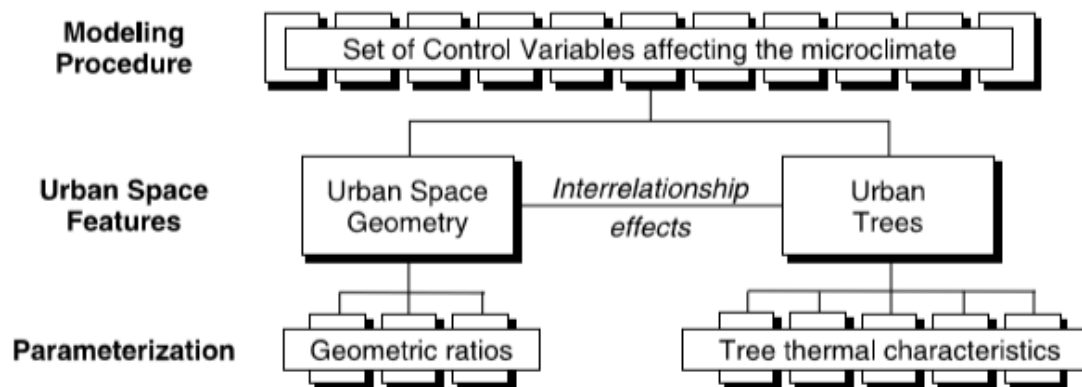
Modeling Procedure

Set of Control Variables affecting the microclimate

Urban Space Features

Urban Space Geometry

Interrelationship effects

Urban Trees

Parameterization

Geometric ratios

Tree thermal characteristics